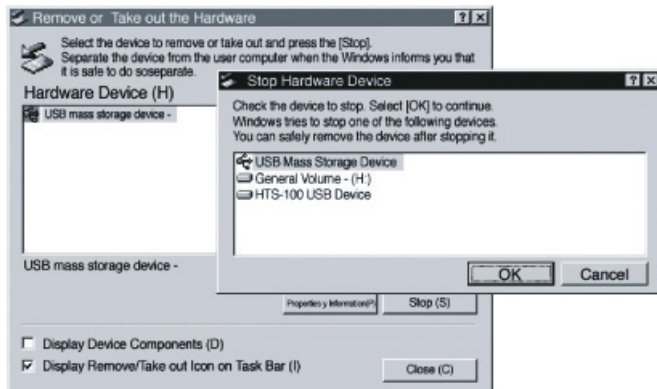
Remove or Take out the Hardware

?×

Select the device to remove or take out and press the [Stop]. Separate the device from the user computer when the Windows informs you that it is safe to do soseperate.

Hardware Device (H)

USB mass storage device -

USB mass storage device -

Propertie y Information(P)

Stop (S)

Display Device Components (D)

Display Remove/Take out Icon on Task Bar (I)

Close (C)

Stop Hardware Device

?×

Check the device to stop. Select [OK] to continue. Windows tries to stop one of the following devices. You can safely remove the device after stopping it.

USB Mass Storage Device

General Volume - (H:)

HTS-100 USB Device

OK

Cancel